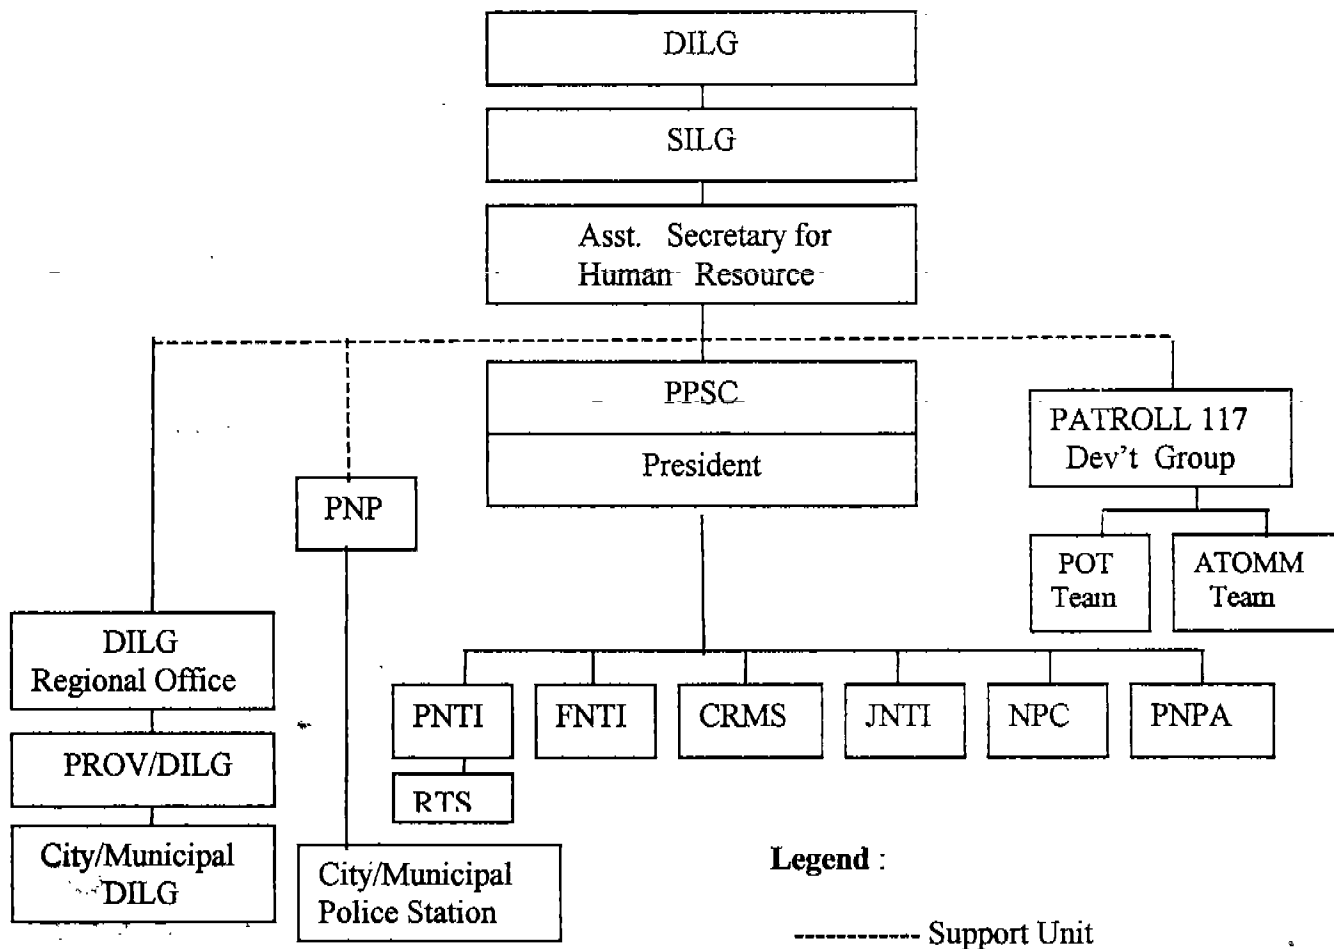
DILG

SILG

Asst. Secretary for Human Resource

PPSC

President

PATROLL 117 Dev't Group

PNP

POT Team

ATOMM Team

DILG Regional Office

PROV/DILG

City/Municipal DILG

City/Municipal Police Station

PNTI

RTS

FNTI

CRMS

JNTI

NPC

PNPA

Legend :

------------ Support Unit